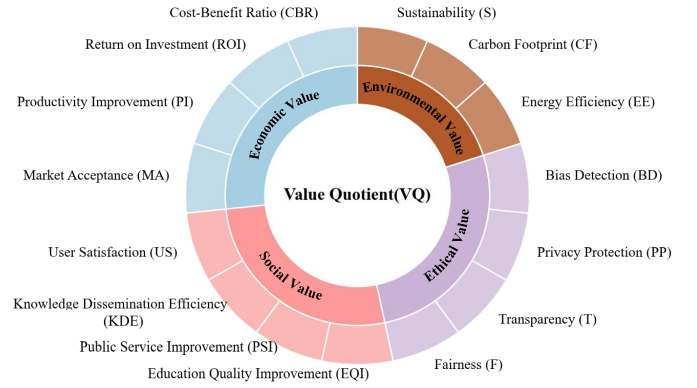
Cost-Benefit Ratio (CBR)

Return on Investment (ROI)

Productivity Improvement (PI)

Market Acceptance (MA)

User Satisfaction (US)

Knowledge Dissemination Efficiency (KDE)

Public Service Improvement (PSI)

Education Quality Improvement (EQI)

Fairness (F)

Transparency (T)

Privacy Protection (PP)

Bias Detection (BD)

Energy Efficiency (EE)

Carbon Footprint (CF)

Sustainability (S)

Economic Value

Environmental Value

Ethical Value

Social Value

Value Quotient(VQ)